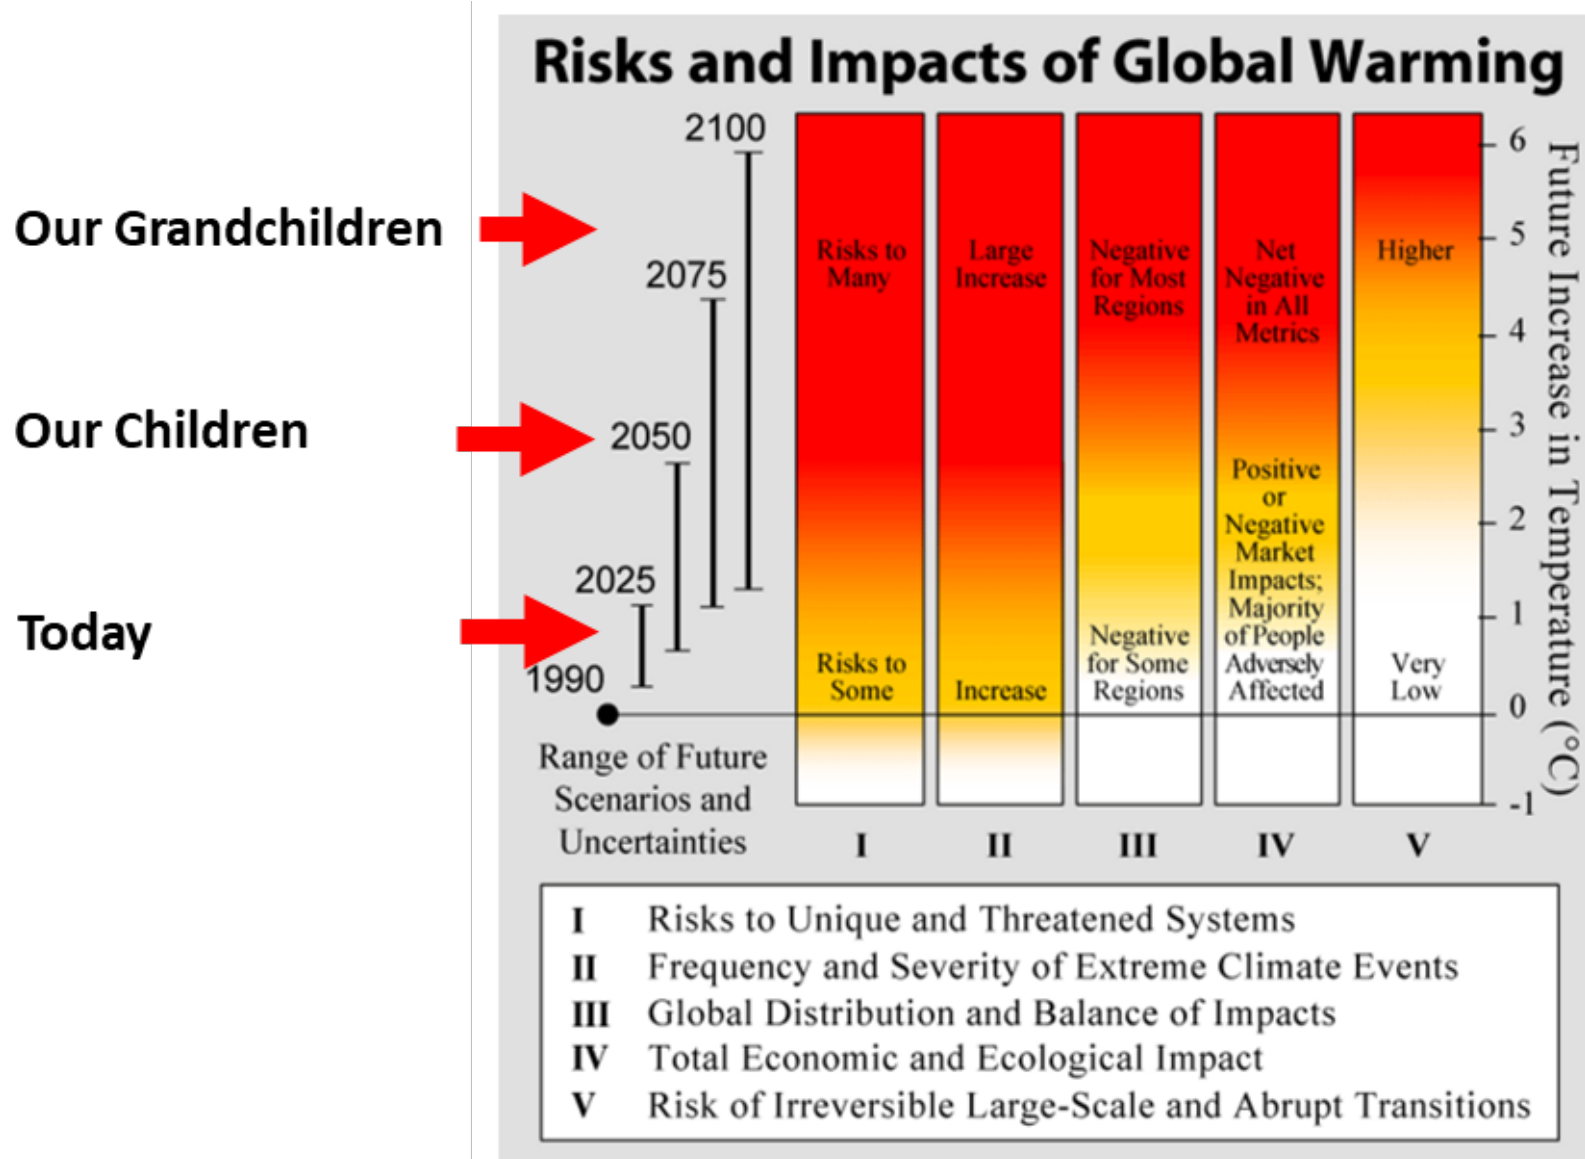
Our Grandchildren

Our Children

Today

Risks and Impacts of Global Warming

2100

2075

2050

2025

1990

Range of Future Scenarios and Uncertainties

Risks to Many

Risks to Some

Large Increase

Increase

Negative for Most Regions

Negative for Some Regions

Net Negative in All Metrics

Positive or Negative Market Impacts; Majority of People Adversely Affected

Higher

Very Low

I II III IV V

6
5
4
3
2
1
0
-1

Future Increase in Temperature (°C)

| | |
|---|---|
| I | Risks to Unique and Threatened Systems |
| II | Frequency and Severity of Extreme Climate Events |
| III | Global Distribution and Balance of Impacts |
| IV | Total Economic and Ecological Impact |
| V | Risk of Irreversible Large-Scale and Abrupt Transitions |